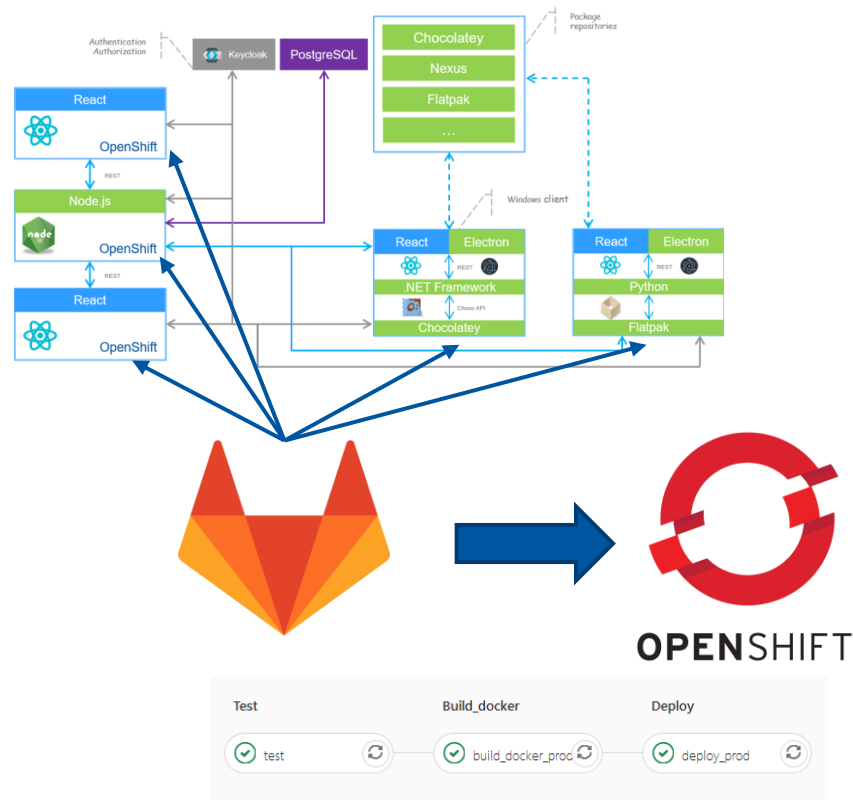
Authentication
Authorization

Keycloak

PostgreSQL

Chocolatey

Nexus

Flatpak

...

Package
repositories

React

OpenShift

REST

Node.js

node

OpenShift

REST

React

OpenShift

Windows client

React

Electron

REST

.NET Framework

Choco API

Chocolatey

React

Electron

REST

Python

Flatpak

OPENSHIFT

Test

Build_docker

Deploy

test

build_docker_prod

deploy_prod